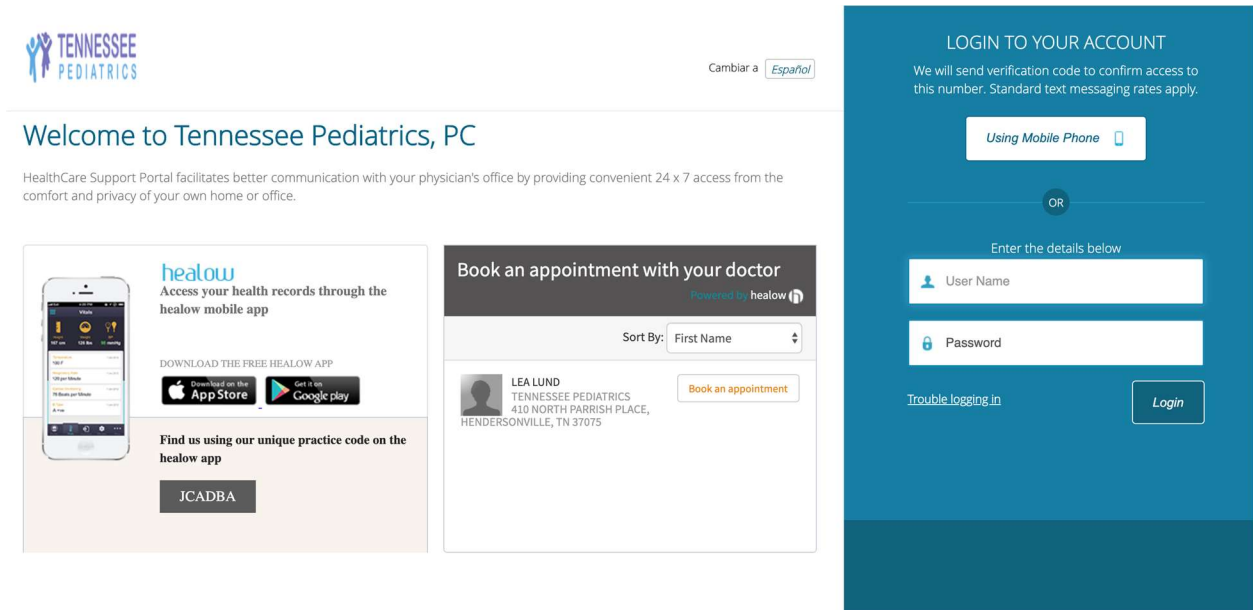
TENNESSEE PEDIATRICS

Cambiar a Español

Welcome to Tennessee Pediatrics, PC

HealthCare Support Portal facilitates better communication with your physician's office by providing convenient 24 x 7 access from the comfort and privacy of your own home or office.

healow
Access your health records through the healow mobile app

DOWNLOAD THE FREE HEALOW APP

Download on the App Store

Get it on Google play

Find us using our unique practice code on the healow app

JCADBA

Book an appointment with your doctor

Powered by healow

Sort By: First Name

LEA LUND
TENNESSEE PEDIATRICS
410 NORTH PARRISH PLACE, HENDERSONVILLE, TN 37075

Book an appointment

LOGIN TO YOUR ACCOUNT

We will send verification code to confirm access to this number. Standard text messaging rates apply.

Using Mobile Phone

OR

Enter the details below

User Name

Password

Trouble logging in

Login